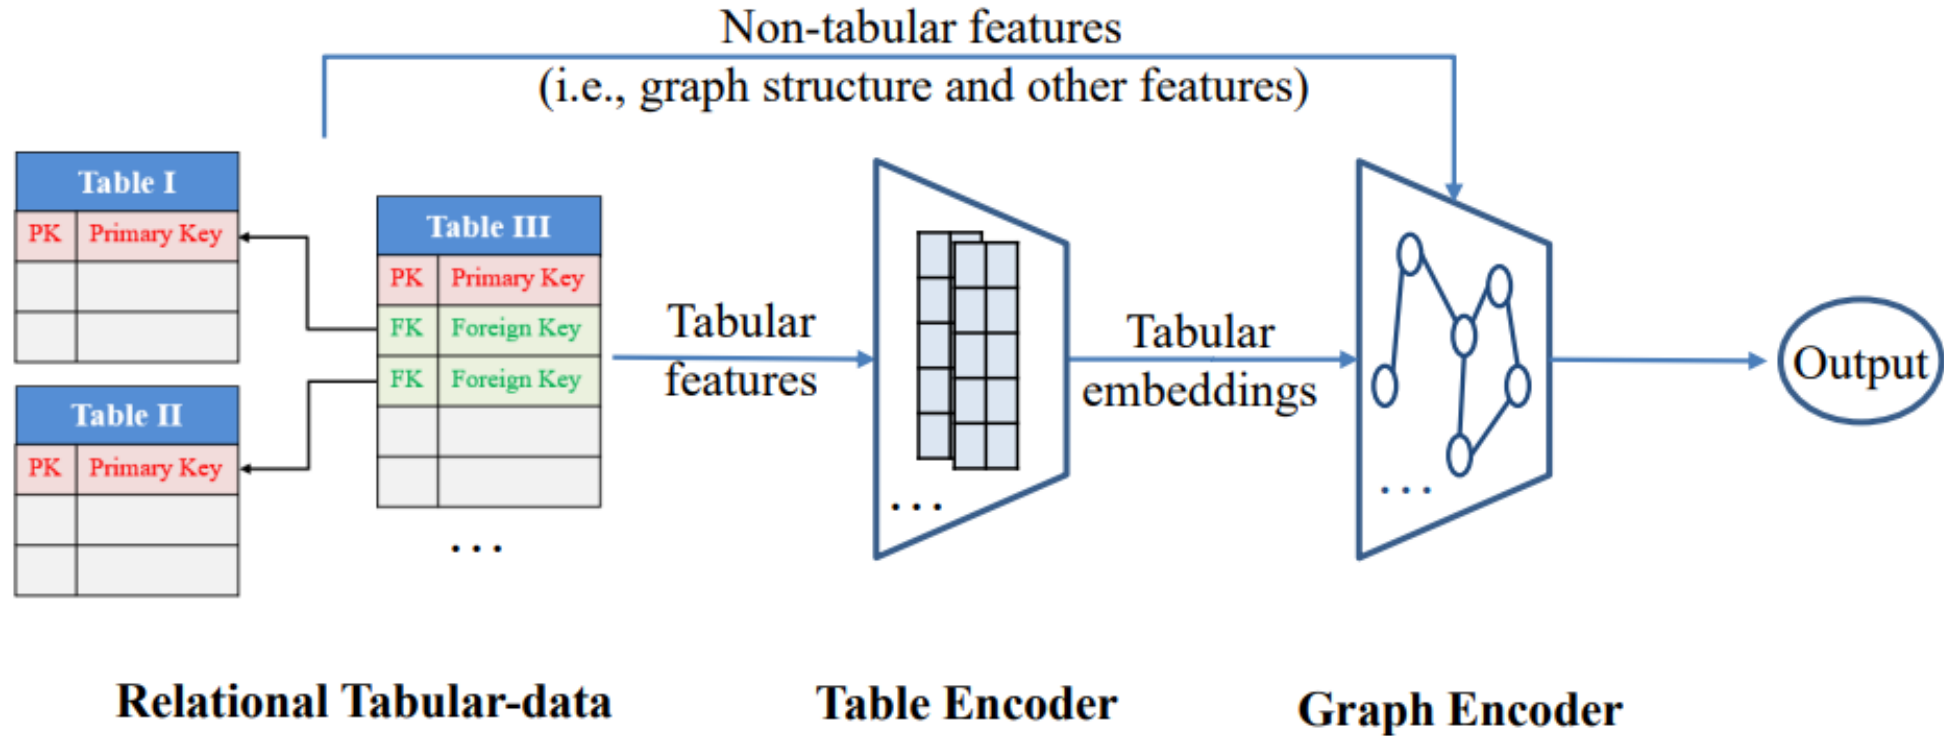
Non-tabular features
(i.e., graph structure and other features)

| Table I | |
|---|---|
| PK | Primary Key |
| | |
| | |

| Table II | |
|---|---|
| PK | Primary Key |
| | |
| | |

| Table III | |
|---|---|
| PK | Primary Key |
| FK | Foreign Key |
| FK | Foreign Key |
| | |
| | |

...

Tabular features

...

Tabular embeddings

...

Output

Relational Tabular-data

Table Encoder

Graph Encoder